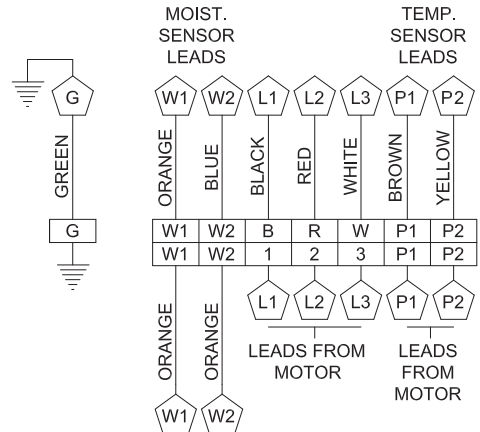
MOIST. SENSOR LEADS

TEMP. SENSOR LEADS

G

W1 W2 L1 L2 L3 P1 P2

GREEN

ORANGE BLUE BLACK RED WHITE BROWN YELLOW

G

| W1 | W2 | B | R | W | P1 | P2 |
|---|---|---|---|---|---|---|
| W1 | W2 | 1 | 2 | 3 | P1 | P2 |

L1 L2 L3 P1 P2

ORANGE ORANGE

LEADS FROM MOTOR

LEADS FROM MOTOR

W1 W2